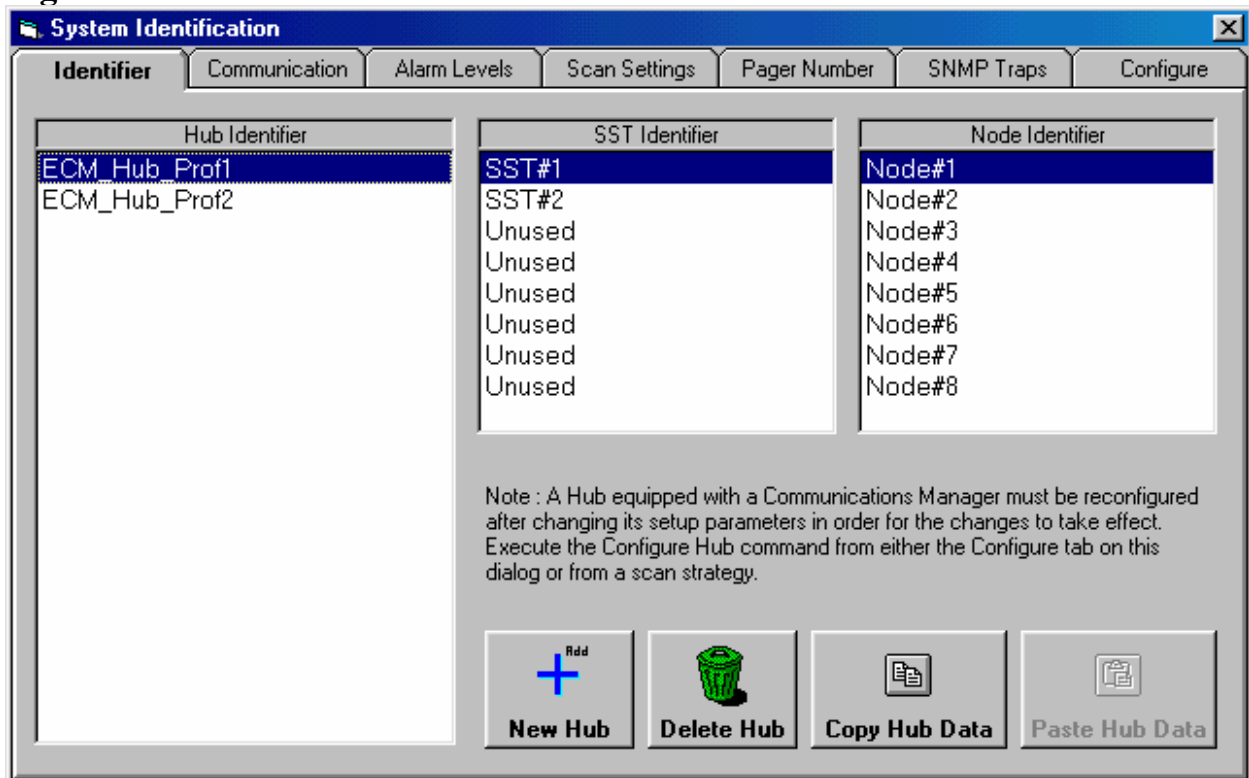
System Identification

Identifier | Communication | Alarm Levels | Scan Settings | Pager Number | SNMP Traps | Configure

Hub Identifier
ECM_Hub_Prof1
ECM_Hub_Prof2

SST Identifier
SST#1
SST#2
Unused
Unused
Unused
Unused
Unused
Unused

Node Identifier
Node#1
Node#2
Node#3
Node#4
Node#5
Node#6
Node#7
Node#8

Note : A Hub equipped with a Communications Manager must be reconfigured after changing its setup parameters in order for the changes to take effect. Execute the Configure Hub command from either the Configure tab on this dialog or from a scan strategy.

Add
New Hub
Delete Hub
Copy Hub Data
Paste Hub Data